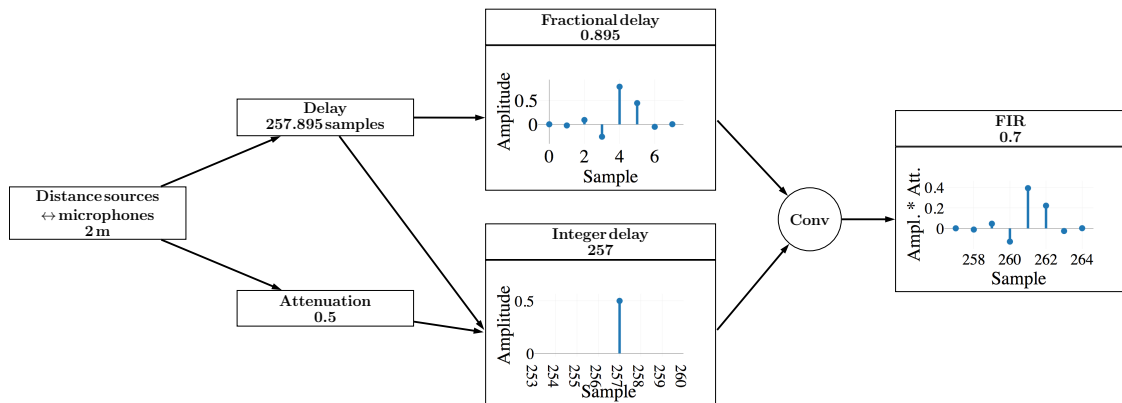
Distance sources
$\leftrightarrow$ microphones
2 m

Delay
257.895 samples

Attenuation
0.5

Fractional delay
0.895

Amplitude
0.5
0
0
2
4
6
Sample

Integer delay
257

Amplitude
0.5
0
253
254
255
256
257
258
259
260
Sample

Conv

FIR
0.7

Ampl. * Att.
0.4
0.2
0
258
260
262
264
Sample